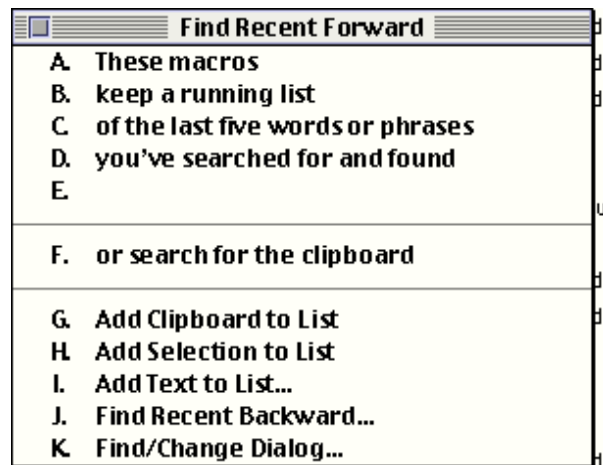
Find Recent Forward

A. These macros
B. keep a running list
C. of the last five words or phrases
D. you've searched for and found
E.

F. or search for the clipboard

G. Add Clipboard to List
H. Add Selection to List
I. Add Text to List...
J. Find Recent Backward...
K. Find/Change Dialog...